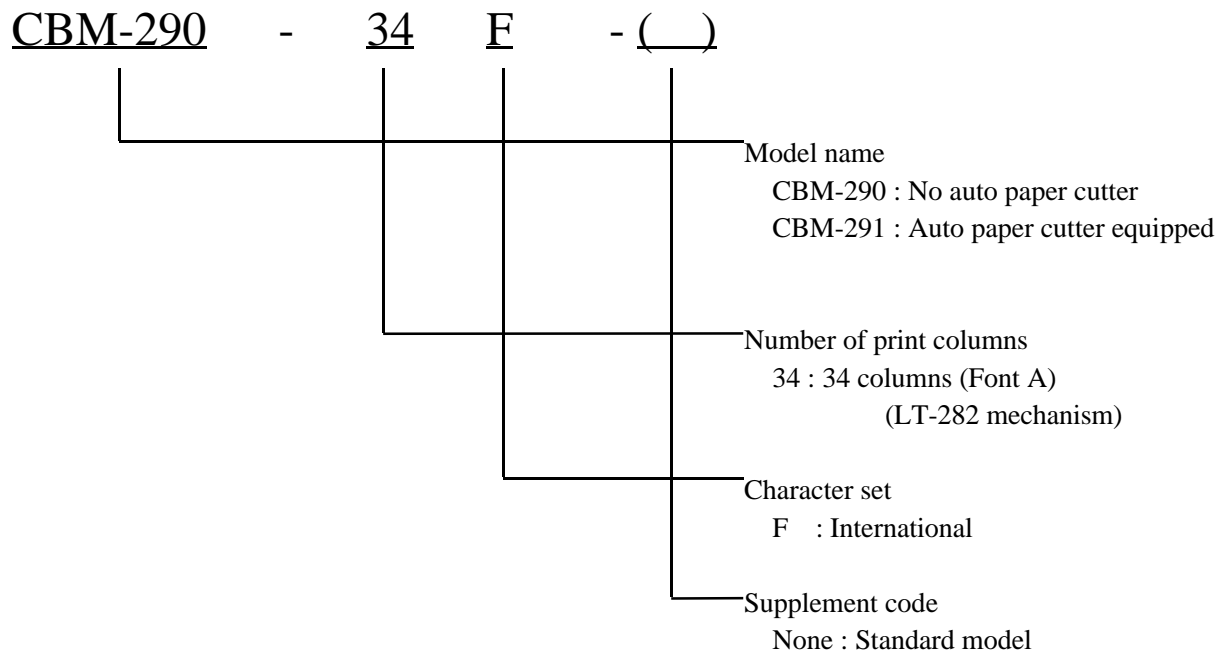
CBM-290 - 34 F - ( )

Model name
CBM-290 : No auto paper cutter
CBM-291 : Auto paper cutter equipped

Number of print columns
34 : 34 columns (Font A)
(LT-282 mechanism)

Character set
F : International

Supplement code
None : Standard model